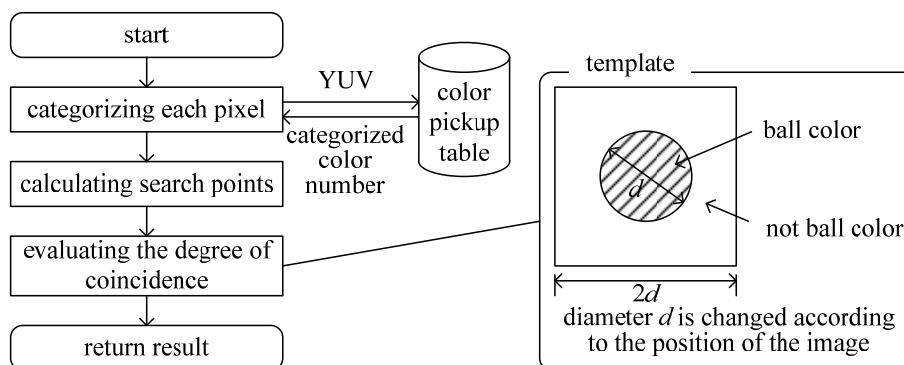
start

categorizing each pixel

YUV

color pickup table

categorized color number

calculating search points

evaluating the degree of coincidence

return result

template

ball color

$d$

not ball color

$2d$

diameter $d$ is changed according to the position of the image